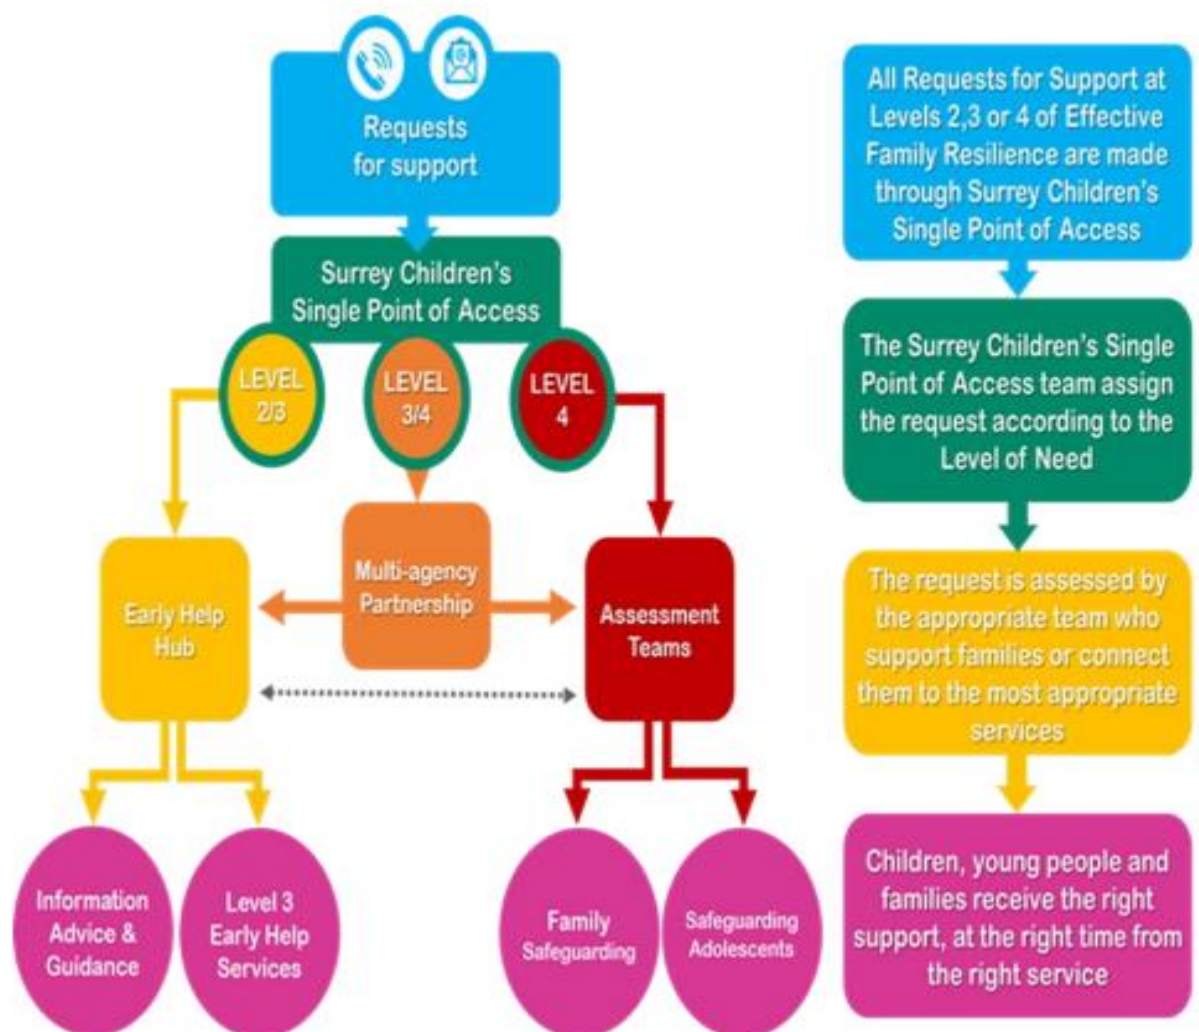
Requests for support

Surrey Children's Single Point of Access

LEVEL 2/3

LEVEL 3/4

LEVEL 4

Multi-agency Partnership

Early Help Hub

Assessment Teams

Information Advice & Guidance

Level 3 Early Help Services

Family Safeguarding

Safeguarding Adolescents

All Requests for Support at Levels 2,3 or 4 of Effective Family Resilience are made through Surrey Children's Single Point of Access

The Surrey Children's Single Point of Access team assign the request according to the Level of Need

The request is assessed by the appropriate team who support families or connect them to the most appropriate services

Children, young people and families receive the right support, at the right time from the right service